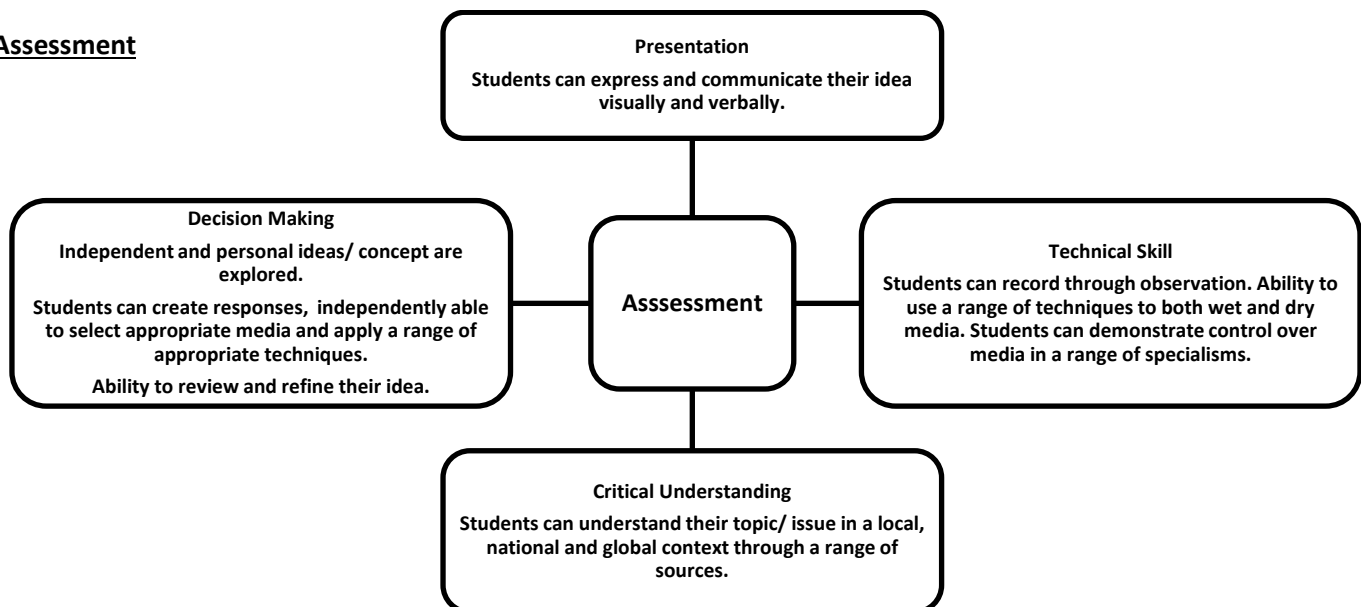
Assessment

Presentation

Students can express and communicate their idea visually and verbally.

Decision Making

Independent and personal ideas/ concept are explored.

Students can create responses, independently able to select appropriate media and apply a range of appropriate techniques.

Ability to review and refine their idea.

Asssessment

Technical Skill

Students can record through observation. Ability to use a range of techniques to both wet and dry media. Students can demonstrate control over media in a range of specialisms.

Critical Understanding

Students can understand their topic/ issue in a local, national and global context through a range of sources.